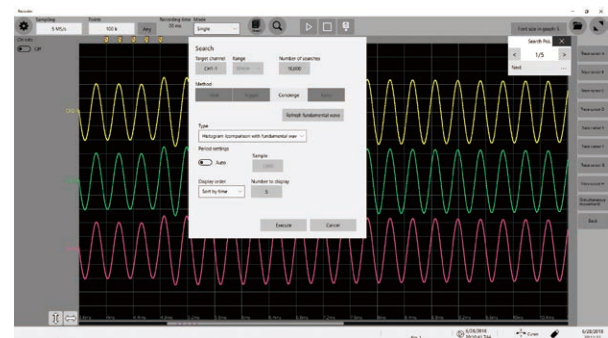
Sampling
5 MS/s
Frame
100 k
Recording time
20 ms
Single

Search

Target channel
CH1-1
Range
Number of searches
10,000

Method
Converge

Refresh fundamental wave

Type
Histogram (comparison with fundamental wav

Period settings
Auto
Sample

Display order
Sort by time
Number to display
5

Execute
Cancel

Search Res
1/5
Next

Back

6/20/2018